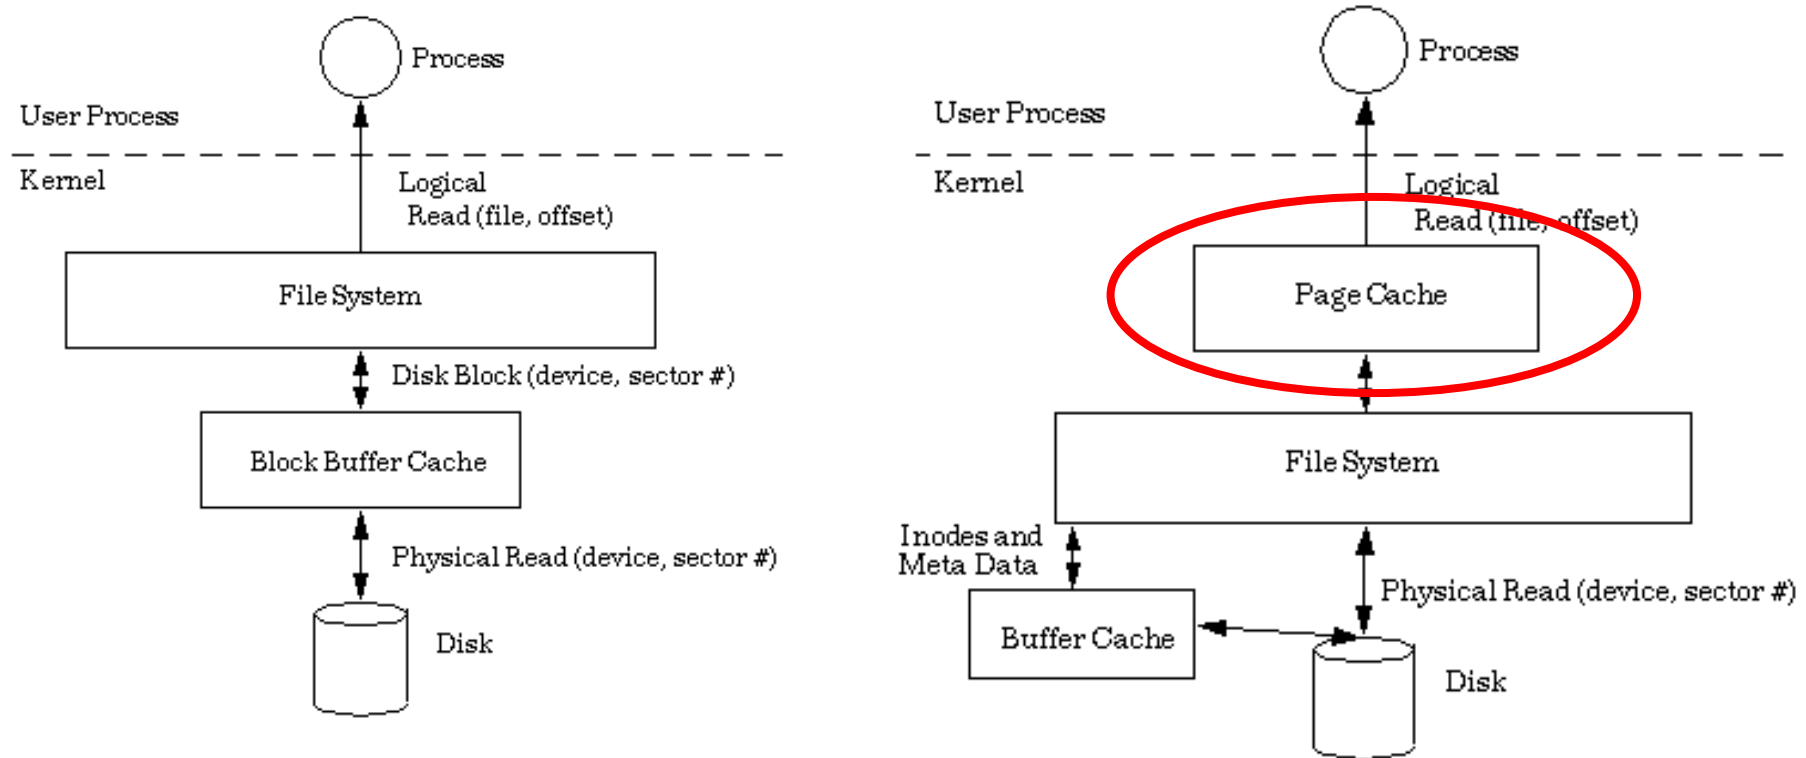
Process

User Process

Kernel

Logical
Read (file, offset)

File System

Disk Block (device, sector #)

Block Buffer Cache

Physical Read (device, sector #)

Disk

Process

User Process

Kernel

Logical
Read (file, offset)

Page Cache

File System

Inodes and
Meta Data

Physical Read (device, sector #)

Buffer Cache

Disk